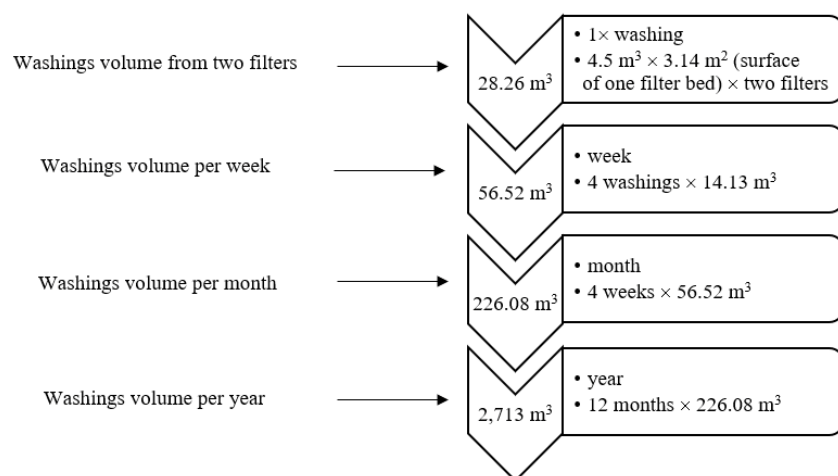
Washings volume from two filters

28.26 m$^3$

• 1× washing
• 4.5 m$^3$ × 3.14 m$^2$ (surface of one filter bed) × two filters

Washings volume per week

56.52 m$^3$

• week
• 4 washings × 14.13 m$^3$

Washings volume per month

226.08 m$^3$

• month
• 4 weeks × 56.52 m$^3$

Washings volume per year

2,713 m$^3$

• year
• 12 months × 226.08 m$^3$